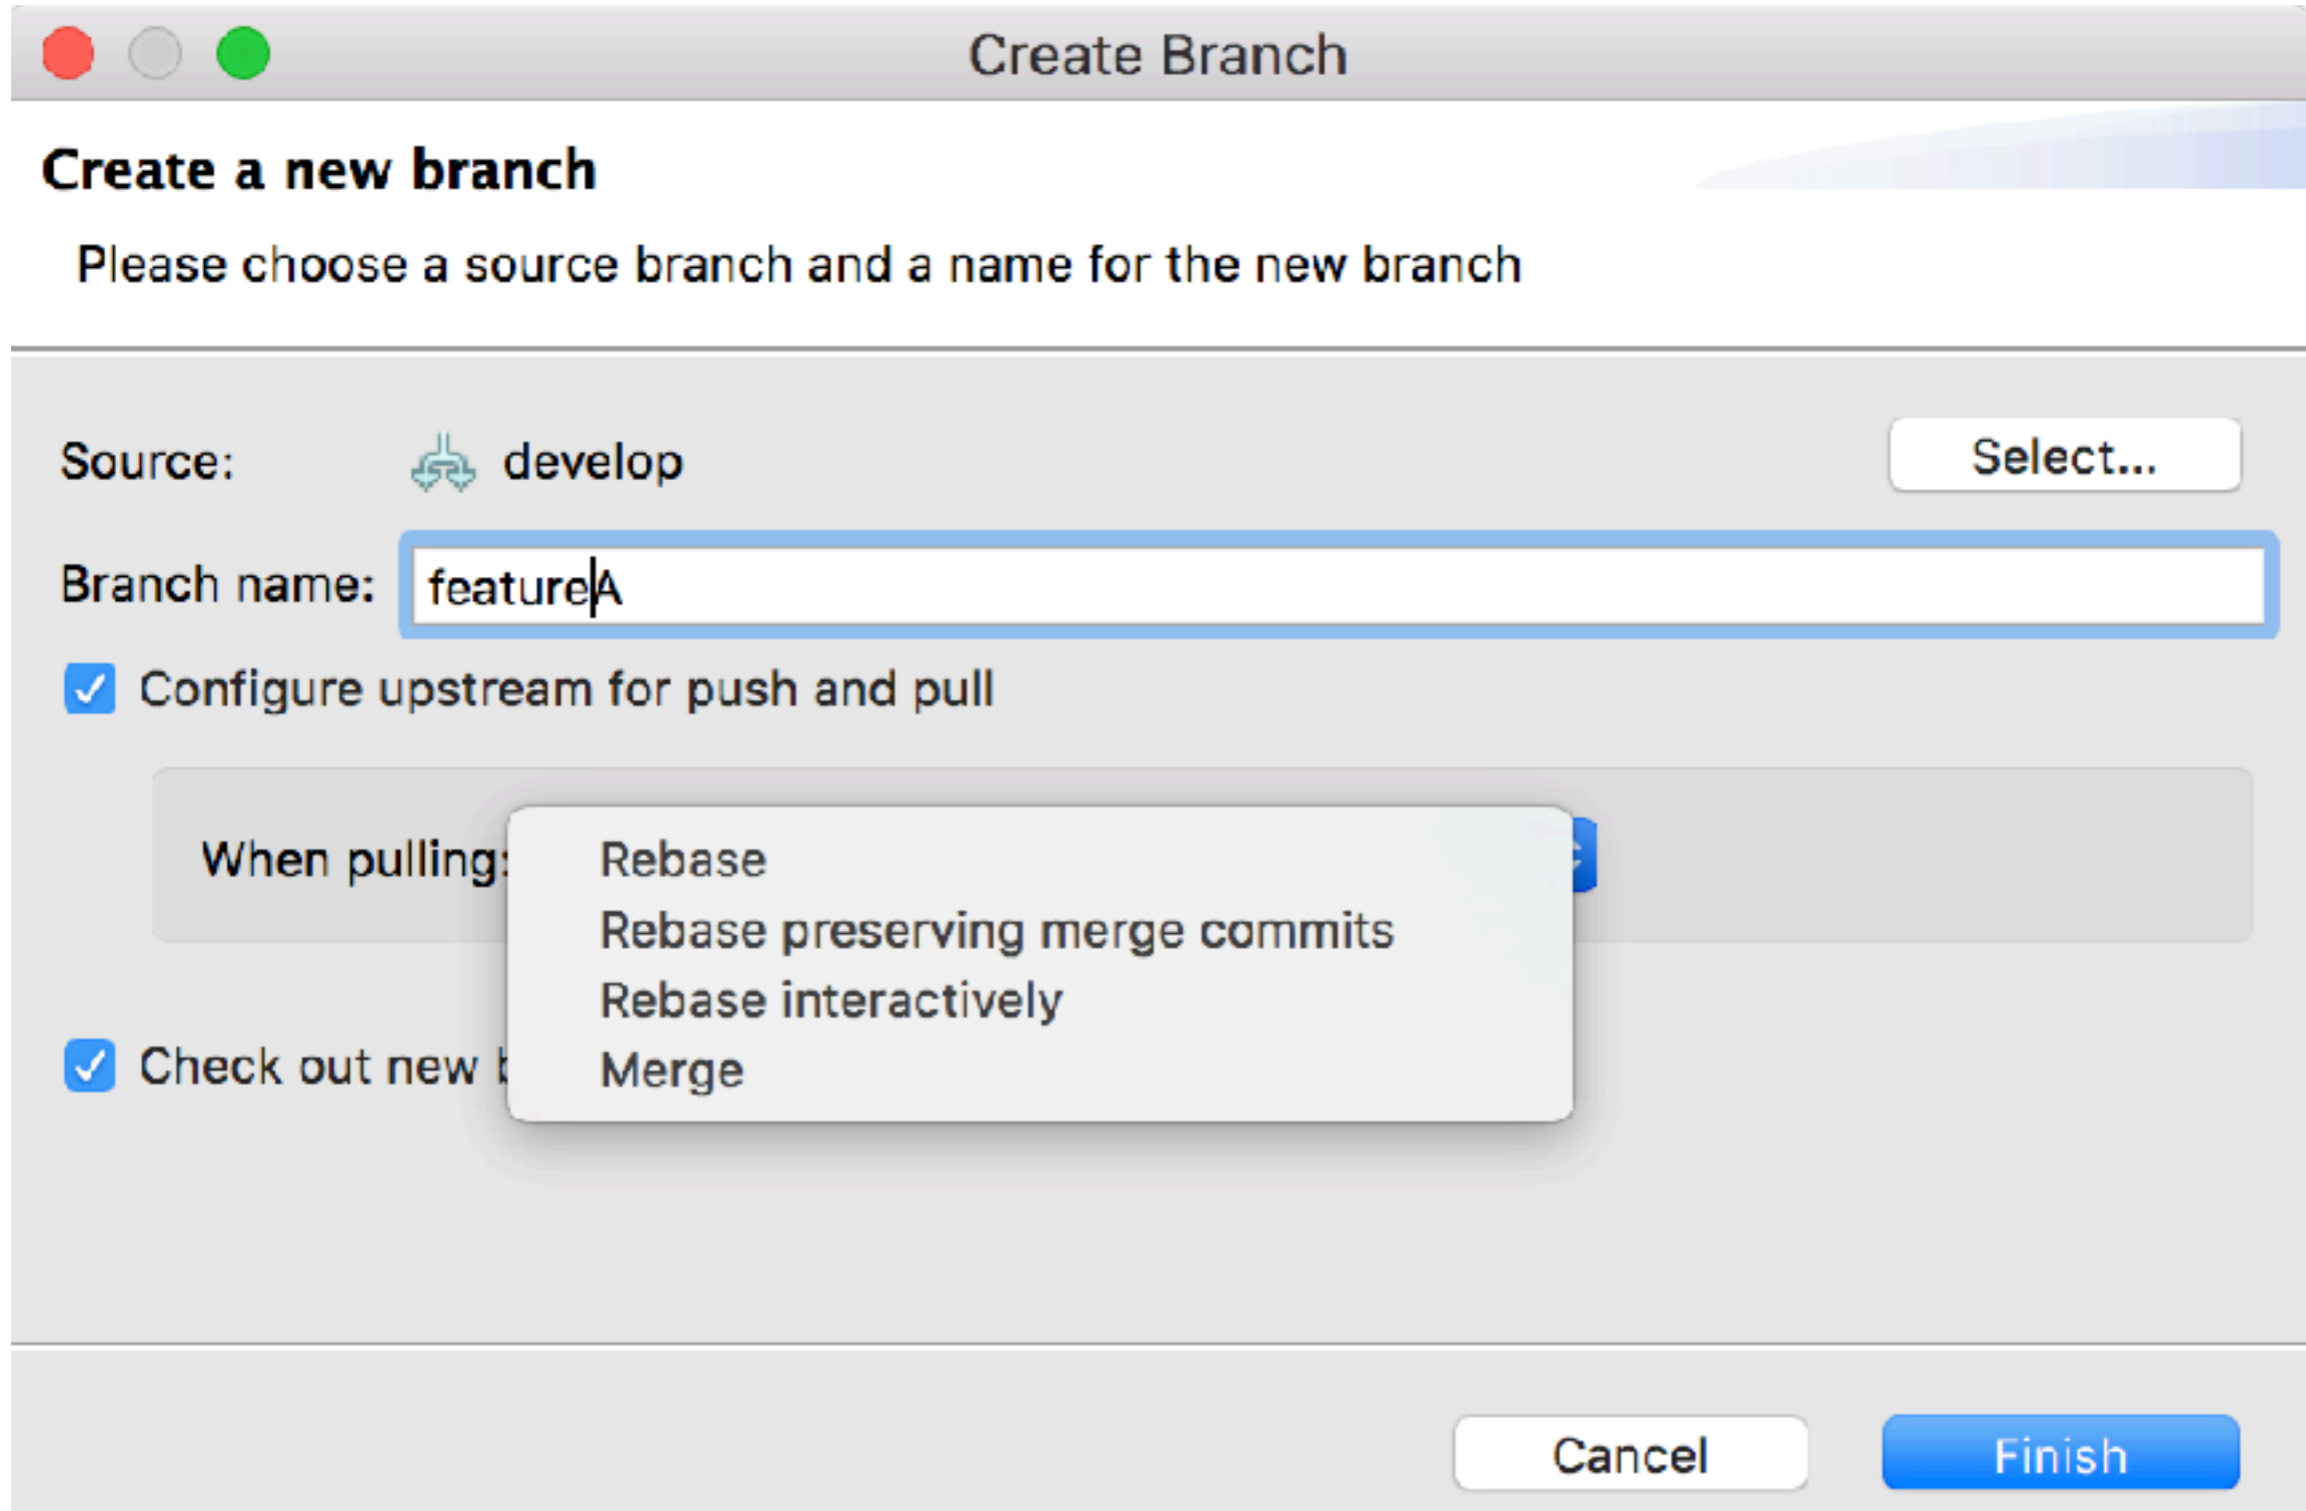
Create Branch

Create a new branch

Please choose a source branch and a name for the new branch

Source: develop

Select...

Branch name: featureA

Configure upstream for push and pull

When pulling:

Rebase
Rebase preserving merge commits
Rebase interactively
Merge

Check out new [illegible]

Cancel

Finish